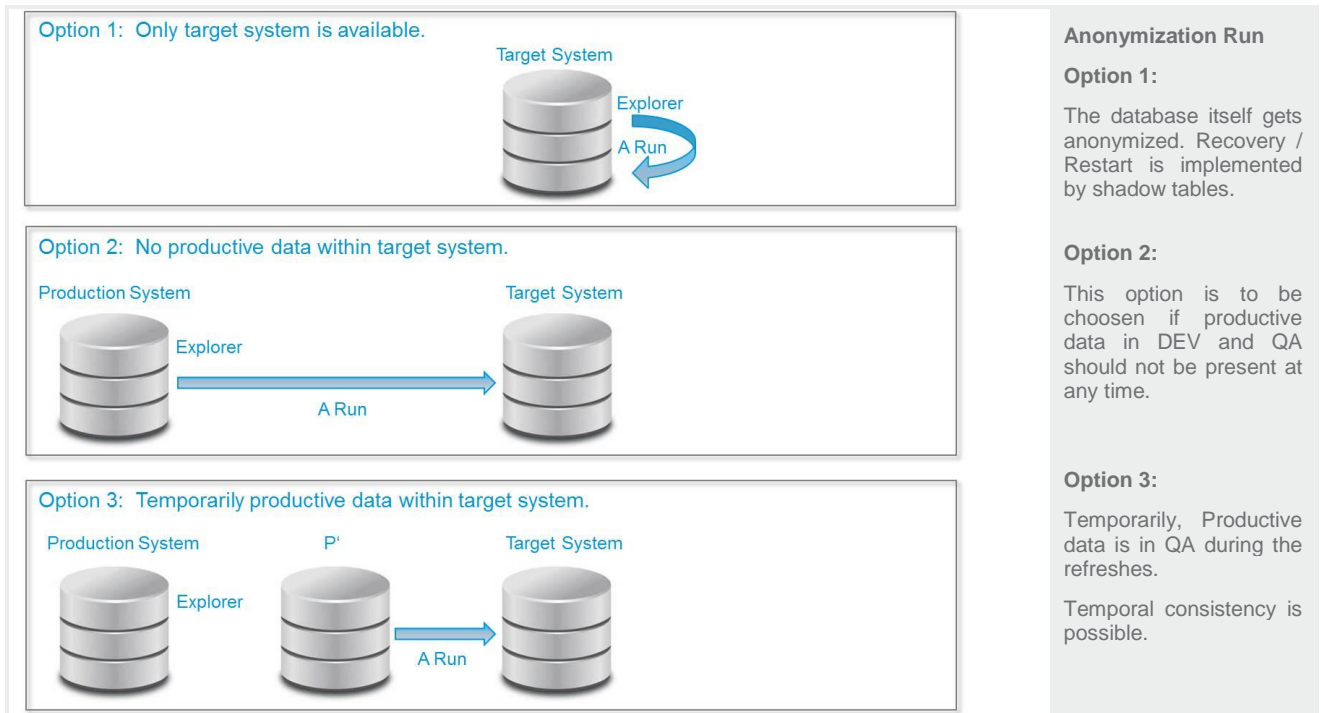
Option 1: Only target system is available.

Target System

Explorer

A Run

Option 2: No productive data within target system.

Production System

Target System

Explorer

A Run

Option 3: Temporarily productive data within target system.

Production System

P‘

Target System

Explorer

A Run

Anonymization Run

Option 1:

The database itself gets anonymized. Recovery / Restart is implemented by shadow tables.

Option 2:

This option is to be choosen if productive data in DEV and QA should not be present at any time.

Option 3:

Temporarily, Productive data is in QA during the refreshes.

Temporal consistency is possible.